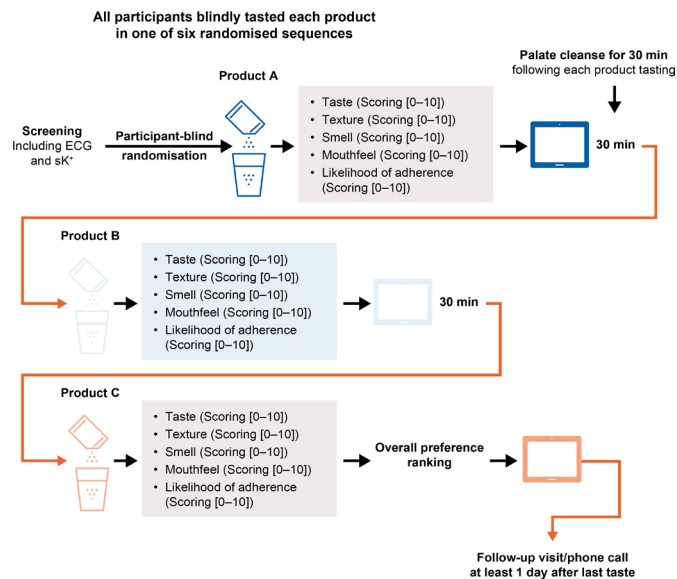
All participants blindly tasted each product in one of six randomised sequences

Product A

Palate cleanse for 30 min following each product tasting

Screening Including ECG and sK$^+$

Participant-blind randomisation

- Taste (Scoring [0–10])
- Texture (Scoring [0–10])
- Smell (Scoring [0–10])
- Mouthfeel (Scoring [0–10])
- Likelihood of adherence (Scoring [0–10])

30 min

Product B

- Taste (Scoring [0–10])
- Texture (Scoring [0–10])
- Smell (Scoring [0–10])
- Mouthfeel (Scoring [0–10])
- Likelihood of adherence (Scoring [0–10])

30 min

Product C

- Taste (Scoring [0–10])
- Texture (Scoring [0–10])
- Smell (Scoring [0–10])
- Mouthfeel (Scoring [0–10])
- Likelihood of adherence (Scoring [0–10])

Overall preference ranking

Follow-up visit/phone call at least 1 day after last taste